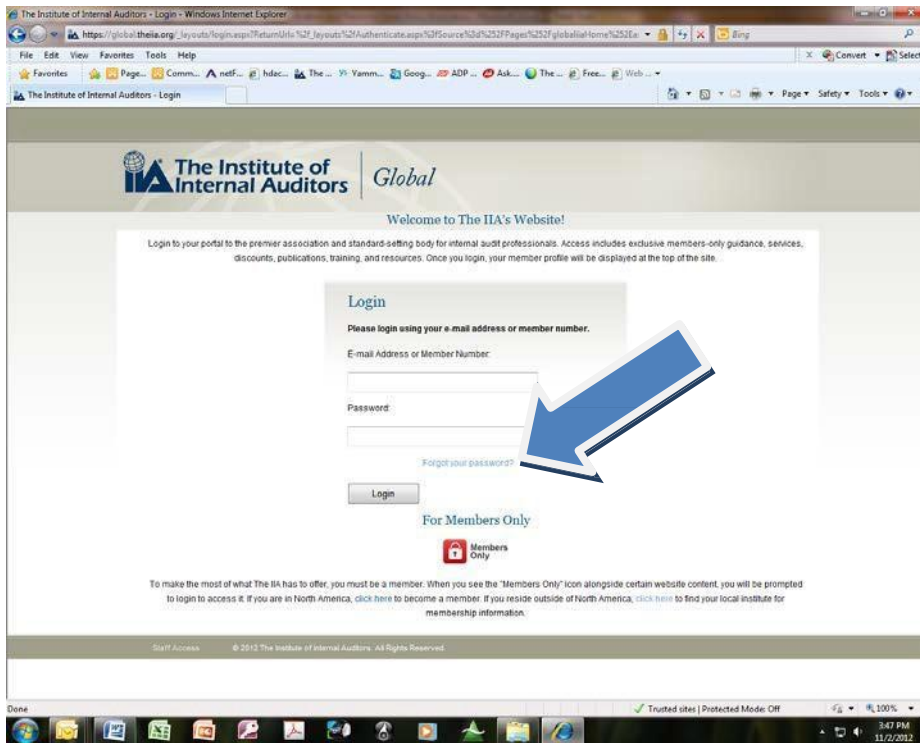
The Institute of Internal Auditors - Login - Windows Internet Explorer

https://global.theiia.org/_layouts/login.aspx?ReturnUrl=%2f_layouts%2fAuthenticate.aspx%3fSource%3d%252Fpages%252Fglobaliia%252Fhome%252Ea

Bing

File Edit View Favorites Tools Help

Convert Select

Favorites Page... Comm... netF... hdac... The... Yamm... Goog... ADP ... Ask... The ... Free... Web ...

The Institute of Internal Auditors - Login

Page Safety Tools

The Institute of Internal Auditors | Global

Welcome to The IIA's Website!

Login to your portal to the premier association and standard-setting body for internal audit professionals. Access includes exclusive members-only guidance, services, discounts, publications, training, and resources. Once you login, your member profile will be displayed at the top of the site.

Login

Please login using your e-mail address or member number.

E-mail Address or Member Number:

Password:

Forgot your password?

Login

For Members Only

Members Only

To make the most of what The IIA has to offer, you must be a member. When you see the "Members Only" icon alongside certain website content, you will be prompted to login to access it. If you are in North America, click here to become a member. If you reside outside of North America, click here to find your local institute for membership information.

Staff Access © 2012 The Institute of Internal Auditors. All Rights Reserved.

Done

Trusted sites | Protected Mode: Off

100%

3:47 PM 11/2/2012